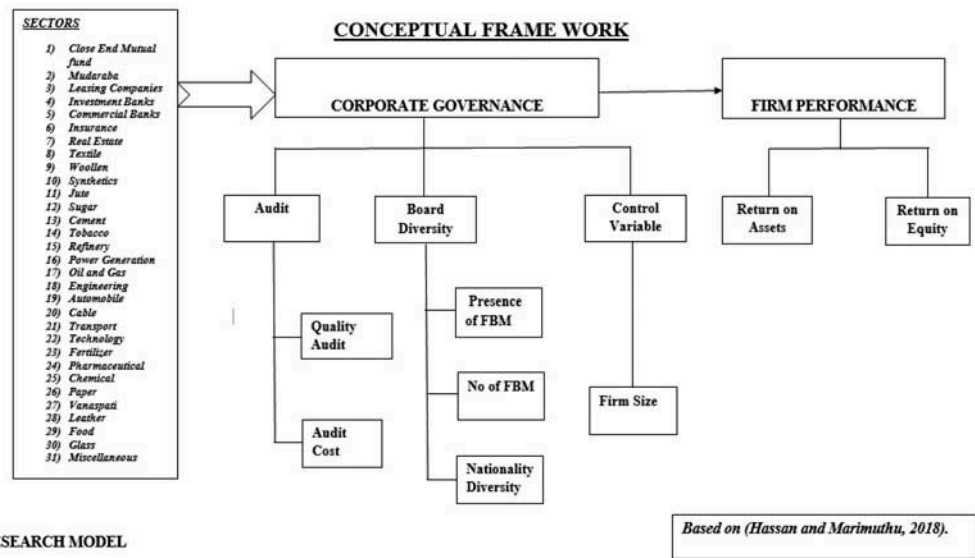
SECTORS

1) Close End Mutual fund
2) Mudaraba
3) Leasing Companies
4) Investment Banks
5) Commercial Banks
6) Insurance
7) Real Estate
8) Textile
9) Woollen
10) Synthetics
11) Jute
12) Sugar
13) Cement
14) Tobacco
15) Refinery
16) Power Generation
17) Oil and Gas
18) Engineering
19) Automobile
20) Cable
21) Transport
22) Technology
23) Fertilizer
24) Pharmaceutical
25) Chemical
26) Paper
27) Vanaspati
28) Leather
29) Food
30) Glass
31) Miscellaneous

CONCEPTUAL FRAME WORK

CORPORATE GOVERNANCE

FIRM PERFORMANCE

Audit

Board Diversity

Control Variable

Return on Assets

Return on Equity

Quality Audit

Audit Cost

Presence of FBM

No of FBM

Nationality Diversity

Firm Size

SEARCH MODEL

Based on (Hassan and Marimuthu, 2018).